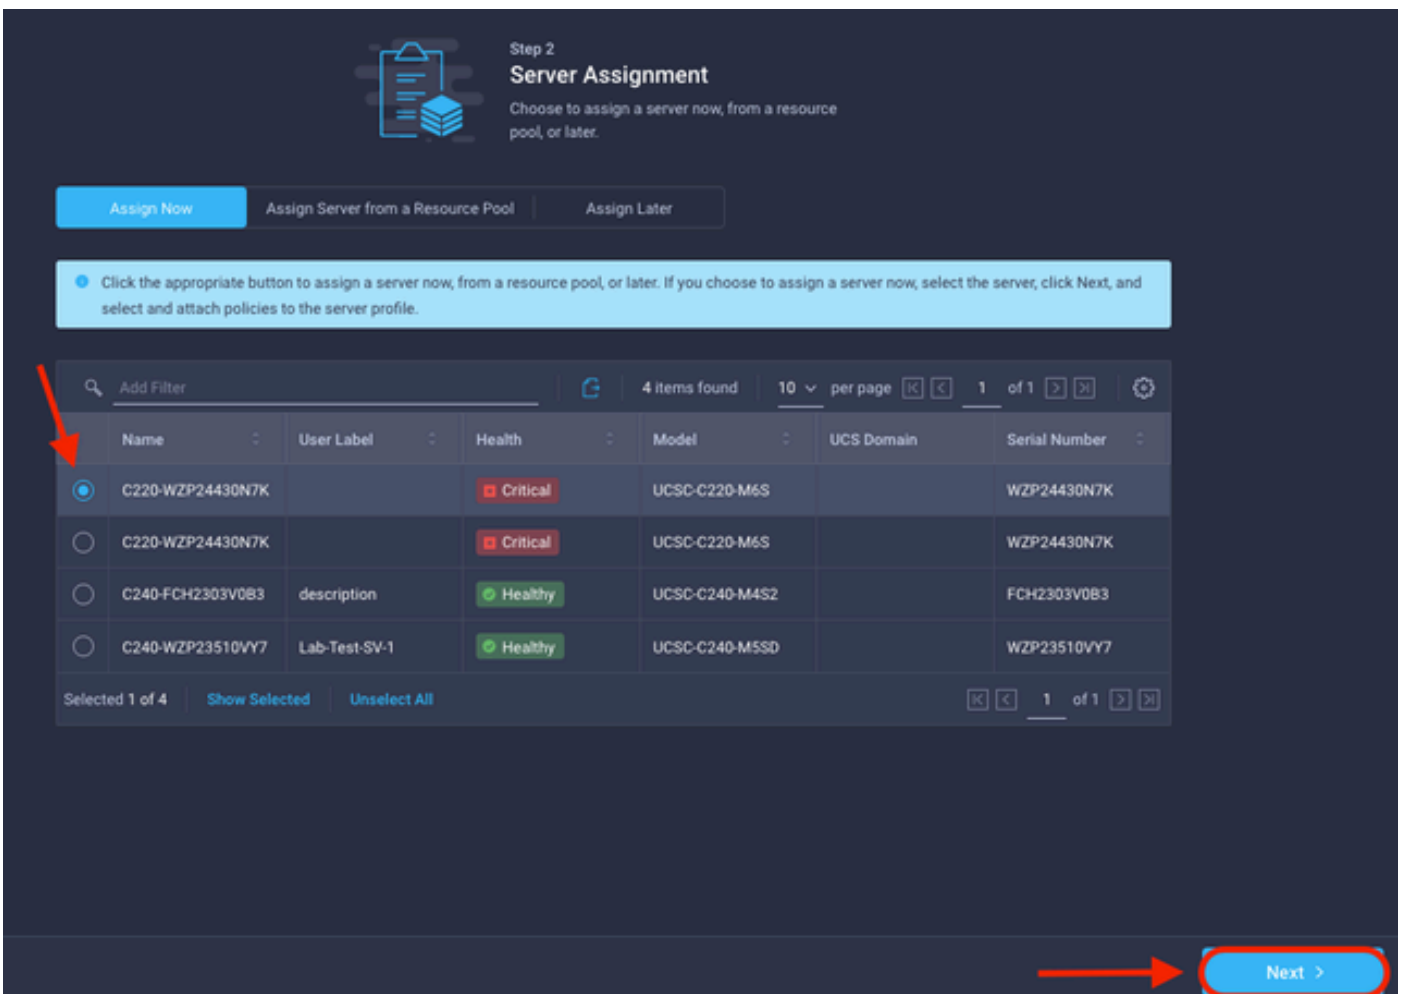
Step 2
Server Assignment
Choose to assign a server now, from a resource pool, or later.

Assign Now | Assign Server from a Resource Pool | Assign Later

Click the appropriate button to assign a server now, from a resource pool, or later. If you choose to assign a server now, select the server, click Next, and select and attach policies to the server profile.

Add Filter | 4 items found | 10 per page | 1 of 1

| | Name | User Label | Health | Model | UCS Domain | Serial Number |
|---|---|---|---|---|---|---|
| ◉ | C220-WZP24430N7K | | Critical | UCSC-C220-M6S | | WZP24430N7K |
| ○ | C220-WZP24430N7K | | Critical | UCSC-C220-M6S | | WZP24430N7K |
| ○ | C240-FCH2303V0B3 | description | Healthy | UCSC-C240-M4S2 | | FCH2303V0B3 |
| ○ | C240-WZP23510VY7 | Lab-Test-SV-1 | Healthy | UCSC-C240-M5SD | | WZP23510VY7 |

Selected 1 of 4 | Show Selected | Unselect All | 1 of 1

Next >